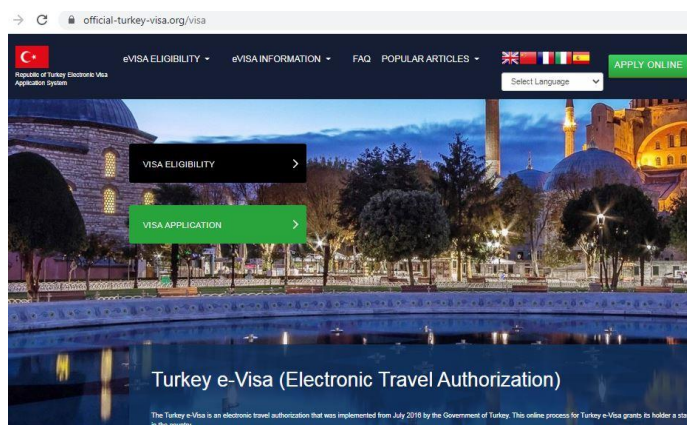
official-turkey-visa.org/visa

Republic of Turkey Electronic Visa Application System

eVISA ELIGIBILITY ▾ eVISA INFORMATION ▾ FAQ POPULAR ARTICLES ▾

Select Language

APPLY ONLINE

VISA ELIGIBILITY

VISA APPLICATION

Turkey e-Visa (Electronic Travel Authorization)

The Turkey e-Visa is an electronic travel authorization that was implemented from July 2016 by the Government of Turkey. This online process for Turkey e-Visa grants its holder a sta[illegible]